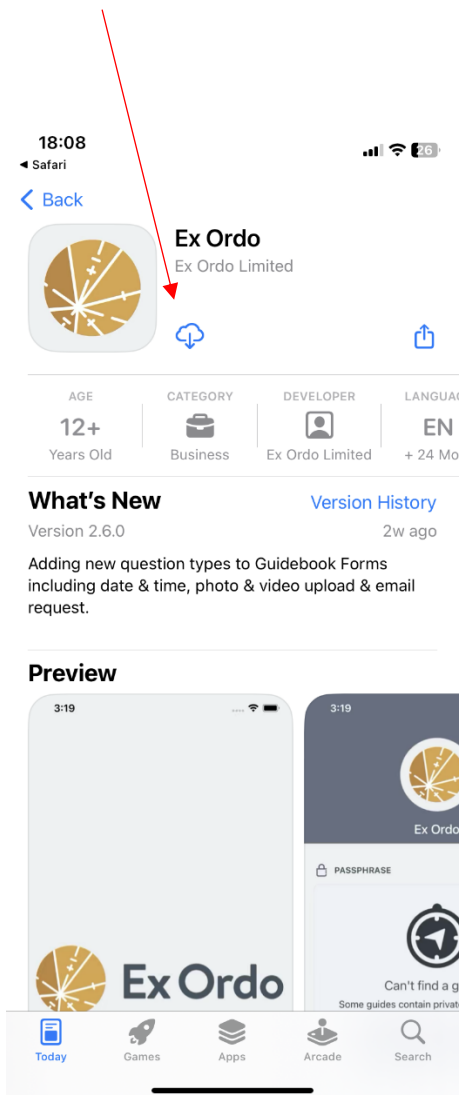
18:08
◂ Safari

26

< Back

Ex Ordo
Ex Ordo Limited

| AGE | CATEGORY | DEVELOPER | LANGUAG |
|---|---|---|---|
| 12+ | | | EN |
| Years Old | Business | Ex Ordo Limited | + 24 Mo |

What's New
Version History
Version 2.6.0
2w ago

Adding new question types to Guidebook Forms including date & time, photo & video upload & email request.

Preview

3:19

Ex Ordo

3:19

Ex Ordo

PASSPHRASE

Can't find a g
Some guides contain privat

Today
Games
Apps
Arcade
Search